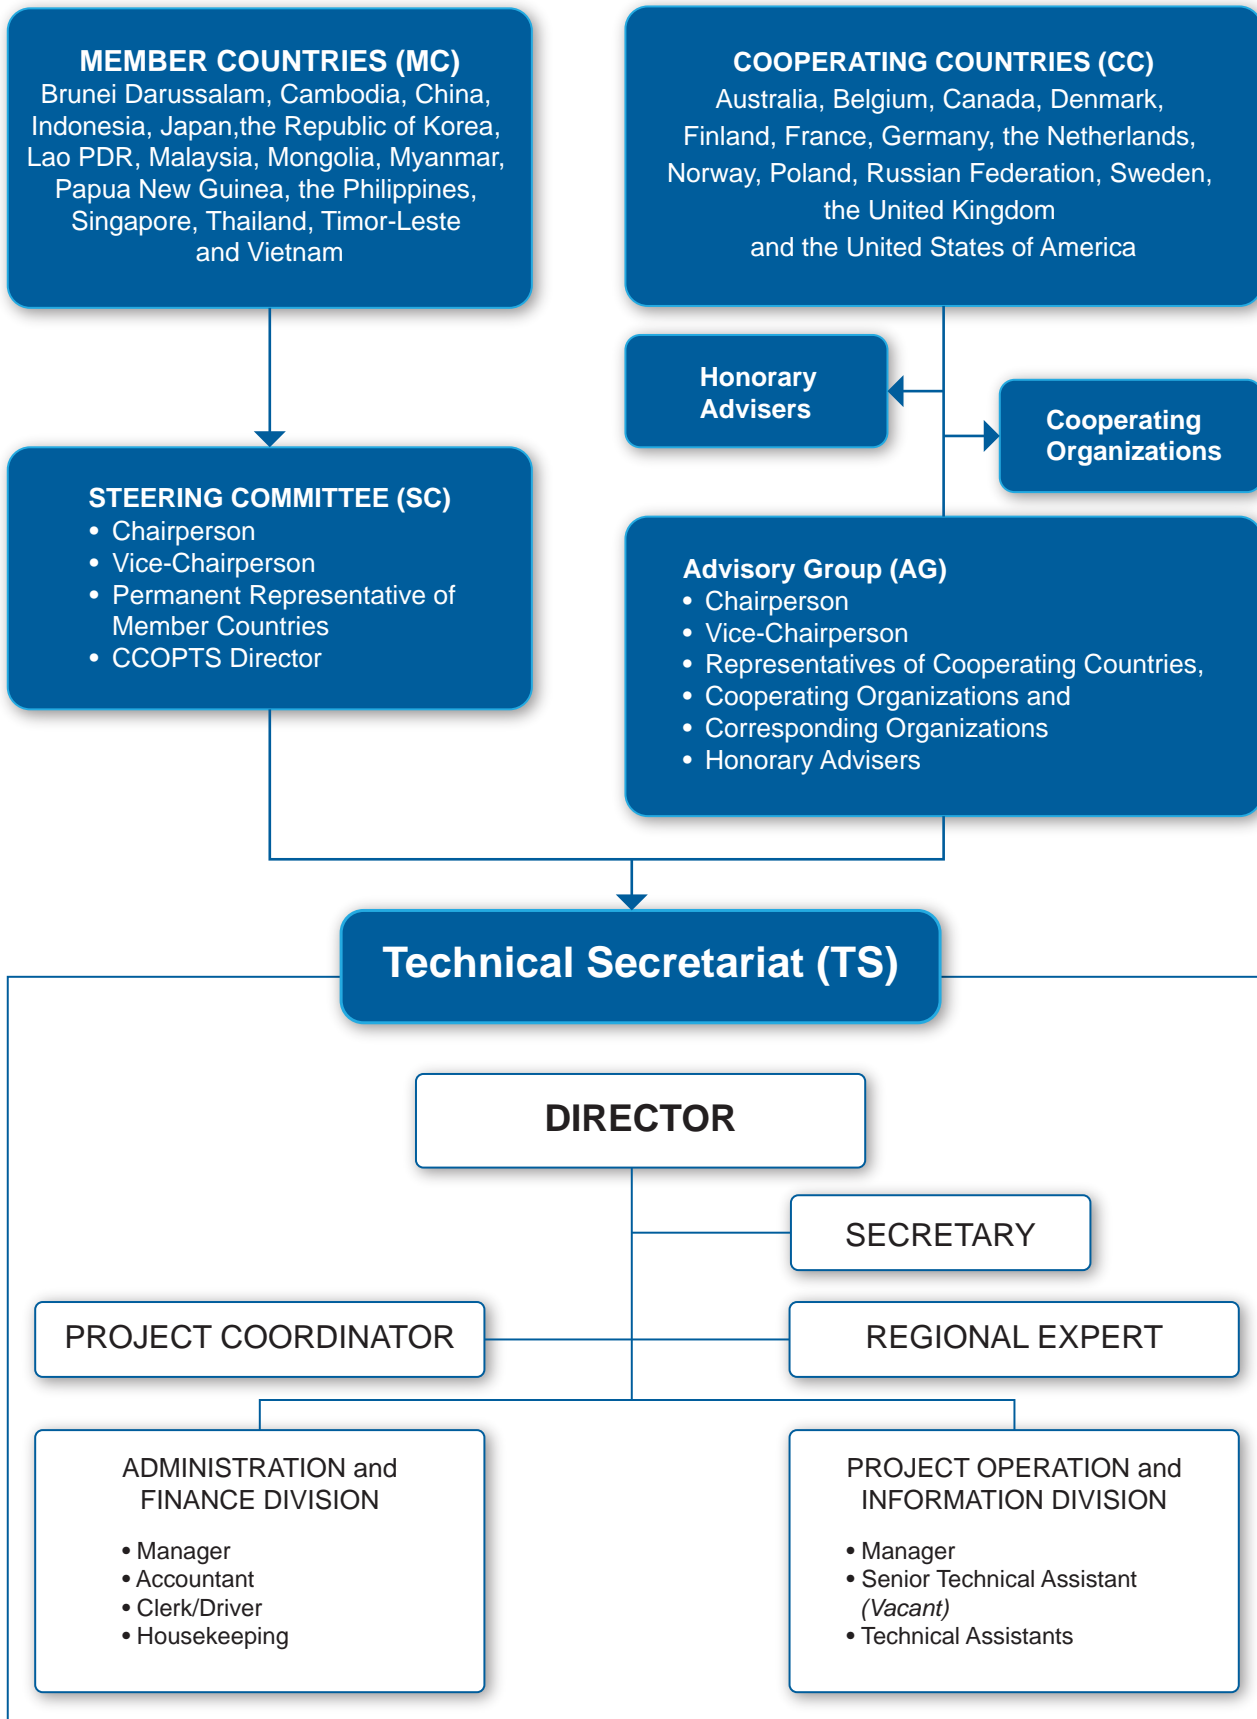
MEMBER COUNTRIES (MC)
Brunei Darussalam, Cambodia, China, Indonesia, Japan,the Republic of Korea, Lao PDR, Malaysia, Mongolia, Myanmar, Papua New Guinea, the Philippines, Singapore, Thailand, Timor-Leste and Vietnam

COOPERATING COUNTRIES (CC)
Australia, Belgium, Canada, Denmark, Finland, France, Germany, the Netherlands, Norway, Poland, Russian Federation, Sweden, the United Kingdom and the United States of America

Honorary Advisers

Cooperating Organizations

STEERING COMMITTEE (SC)
• Chairperson
• Vice-Chairperson
• Permanent Representative of Member Countries
• CCOPTS Director

Advisory Group (AG)
• Chairperson
• Vice-Chairperson
• Representatives of Cooperating Countries,
• Cooperating Organizations and
• Corresponding Organizations
• Honorary Advisers

Technical Secretariat (TS)

DIRECTOR

SECRETARY

PROJECT COORDINATOR

REGIONAL EXPERT

ADMINISTRATION and FINANCE DIVISION
• Manager
• Accountant
• Clerk/Driver
• Housekeeping

PROJECT OPERATION and INFORMATION DIVISION
• Manager
• Senior Technical Assistant (Vacant)
• Technical Assistants